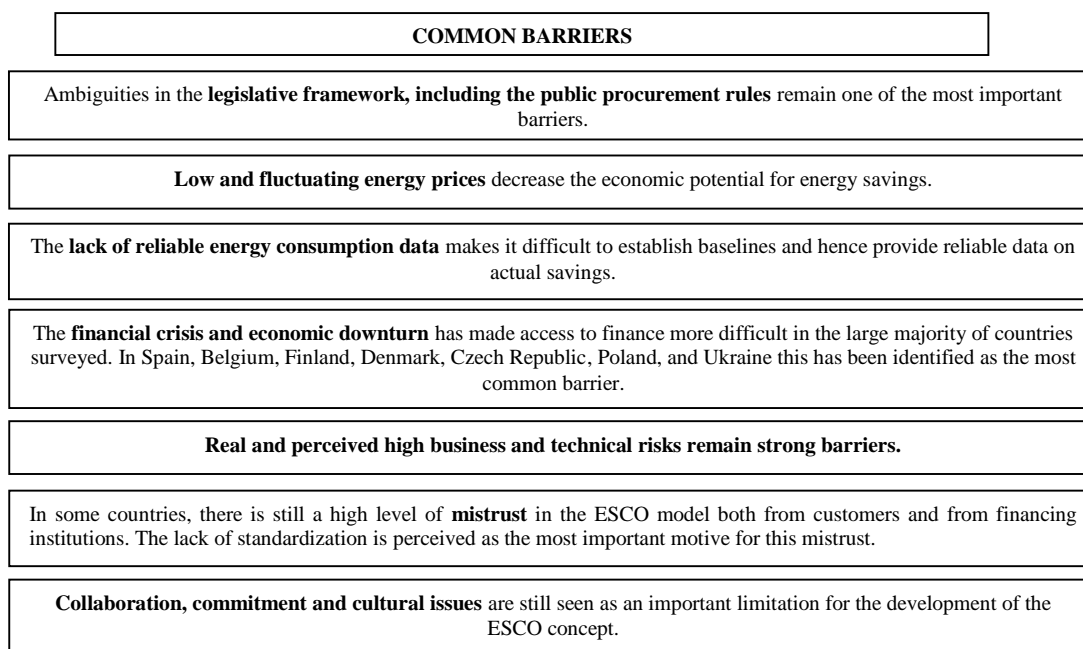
COMMON BARRIERS

Ambiguities in the legislative framework, including the public procurement rules remain one of the most important barriers.

Low and fluctuating energy prices decrease the economic potential for energy savings.

The lack of reliable energy consumption data makes it difficult to establish baselines and hence provide reliable data on actual savings.

The financial crisis and economic downturn has made access to finance more difficult in the large majority of countries surveyed. In Spain, Belgium, Finland, Denmark, Czech Republic, Poland, and Ukraine this has been identified as the most common barrier.

Real and perceived high business and technical risks remain strong barriers.

In some countries, there is still a high level of mistrust in the ESCO model both from customers and from financing institutions. The lack of standardization is perceived as the most important motive for this mistrust.

Collaboration, commitment and cultural issues are still seen as an important limitation for the development of the ESCO concept.